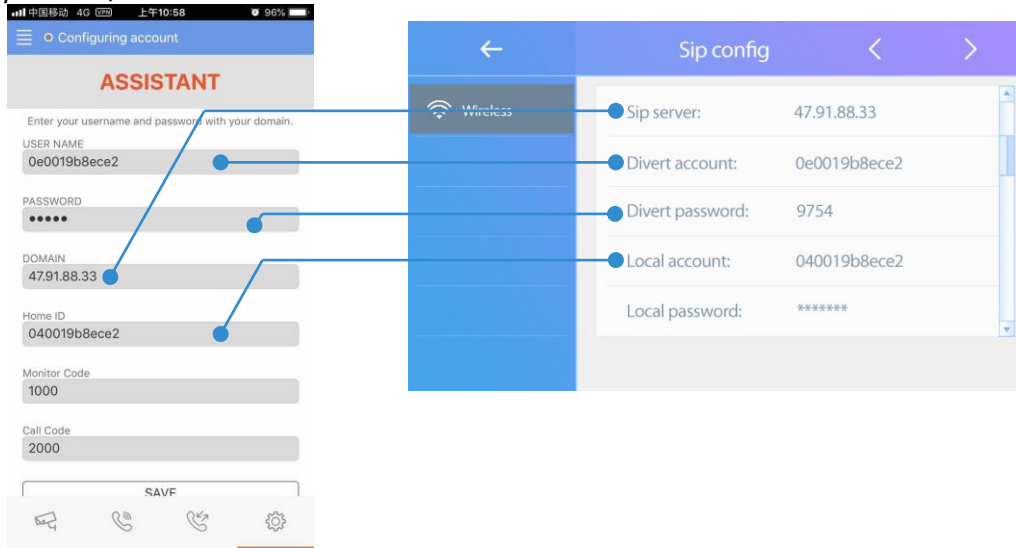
中国移动 4G VPN 上午10:58 96%

Configuring account

ASSISTANT

Enter your username and password with your domain.

USER NAME
0e0019b8ece2

PASSWORD
•••••

DOMAIN
47.91.88.33

Home ID
040019b8ece2

Monitor Code
1000

Call Code
2000

SAVE

Sip config

Wireless

Sip server: 47.91.88.33

Divert account: 0e0019b8ece2

Divert password: 9754

Local account: 040019b8ece2

Local password: *******